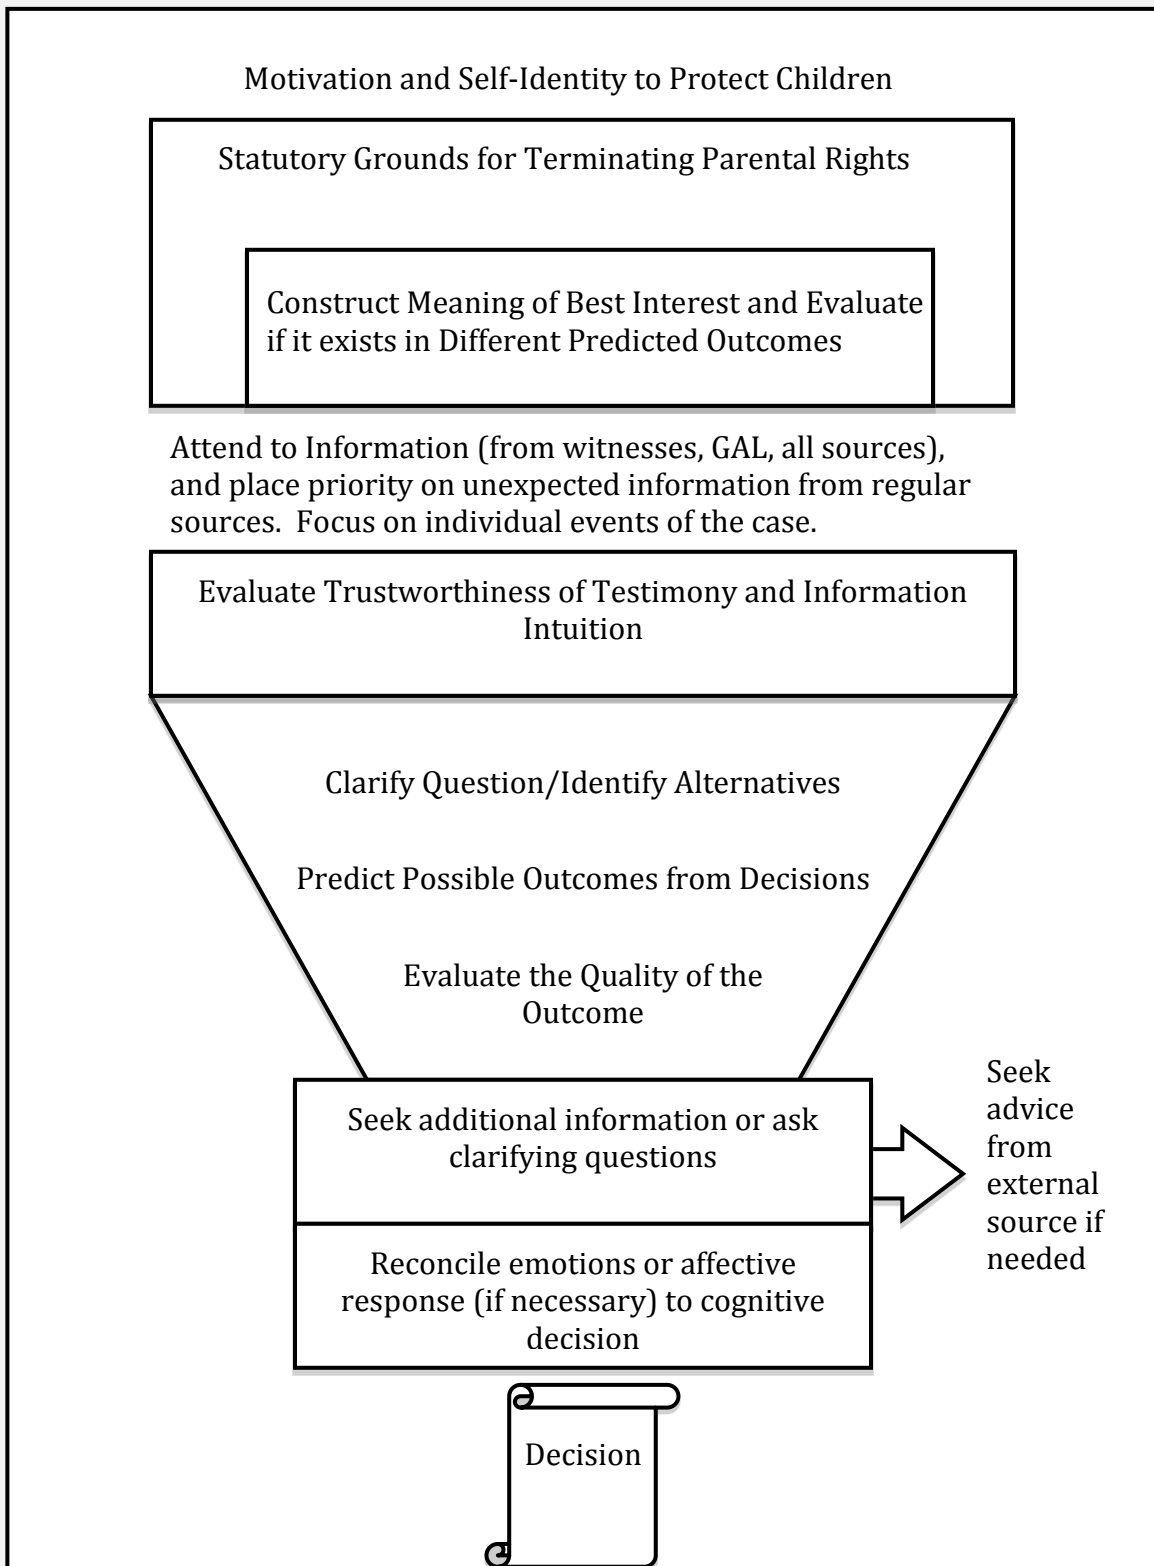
Motivation and Self-Identity to Protect Children

Statutory Grounds for Terminating Parental Rights

Construct Meaning of Best Interest and Evaluate if it exists in Different Predicted Outcomes

Attend to Information (from witnesses, GAL, all sources), and place priority on unexpected information from regular sources. Focus on individual events of the case.

Evaluate Trustworthiness of Testimony and Information Intuition

Clarify Question/Identify Alternatives

Predict Possible Outcomes from Decisions

Evaluate the Quality of the Outcome

Seek additional information or ask clarifying questions

Seek advice from external source if needed

Reconcile emotions or affective response (if necessary) to cognitive decision

Decision